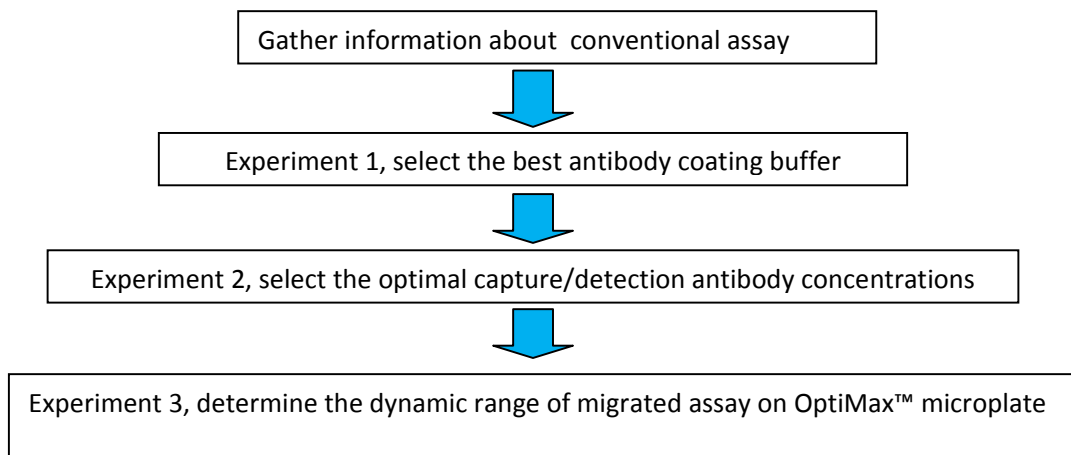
Gather information about conventional assay

Experiment 1, select the best antibody coating buffer

Experiment 2, select the optimal capture/detection antibody concentrations

Experiment 3, determine the dynamic range of migrated assay on OptiMax™ microplate